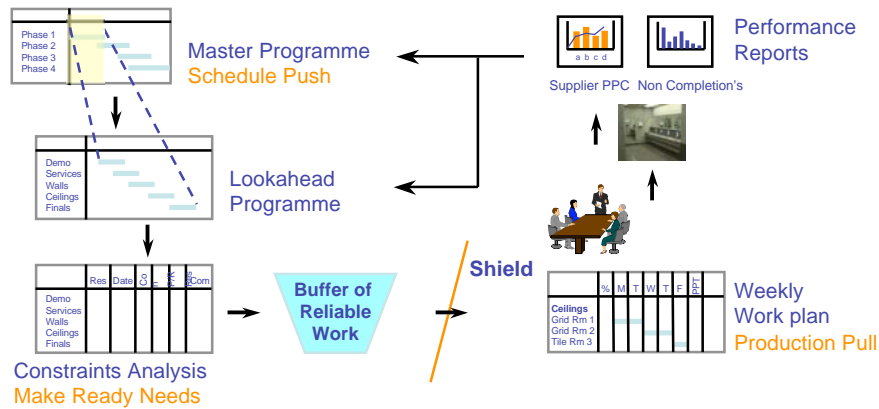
Phase 1
Phase 2
Phase 3
Phase 4

Master Programme
Schedule Push

a b c d

Performance Reports

Supplier PPC
Non Completion's

Demo
Services
Walls
Ceilings
Finals

Lookahead Programme

| | Res | Date | Co | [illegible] | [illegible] | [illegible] | Com |
|---|---|---|---|---|---|---|---|
| Demo | | | | | | | |
| Services | | | | | | | |
| Walls | | | | | | | |
| Ceilings | | | | | | | |
| Finals | | | | | | | |

Constraints Analysis
Make Ready Needs

Buffer of Reliable Work

Shield

| | % | M | T | W | T | F | PPT |
|---|---|---|---|---|---|---|---|
| Ceilings | | | | | | | |
| Grid Rm 1 | | | | | | | |
| Grid Rm 2 | | | | | | | |
| Tile Rm 3 | | | | | | | |

Weekly Work plan
Production Pull